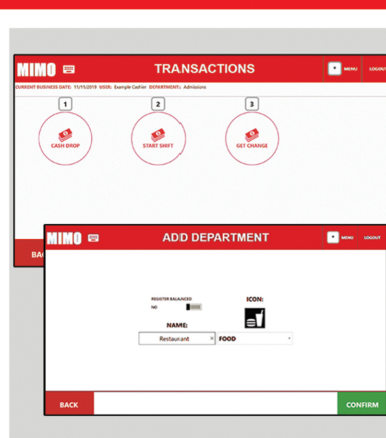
MIMO

TRANSACTIONS

MENU LOGOUT

CURRENT BUSINESS DATE: 11/11/2019 USER: Example Cashier DEPARTMENT: Admissions

1
CASH DROP

2
START SHIFT

3
GET CHANGE

BAC

MIMO

ADD DEPARTMENT

MENU LOGOUT

REGISTER BALANCED
NO

ICON:

NAME:

Restaurant

FOOD

BACK

CONFIRM